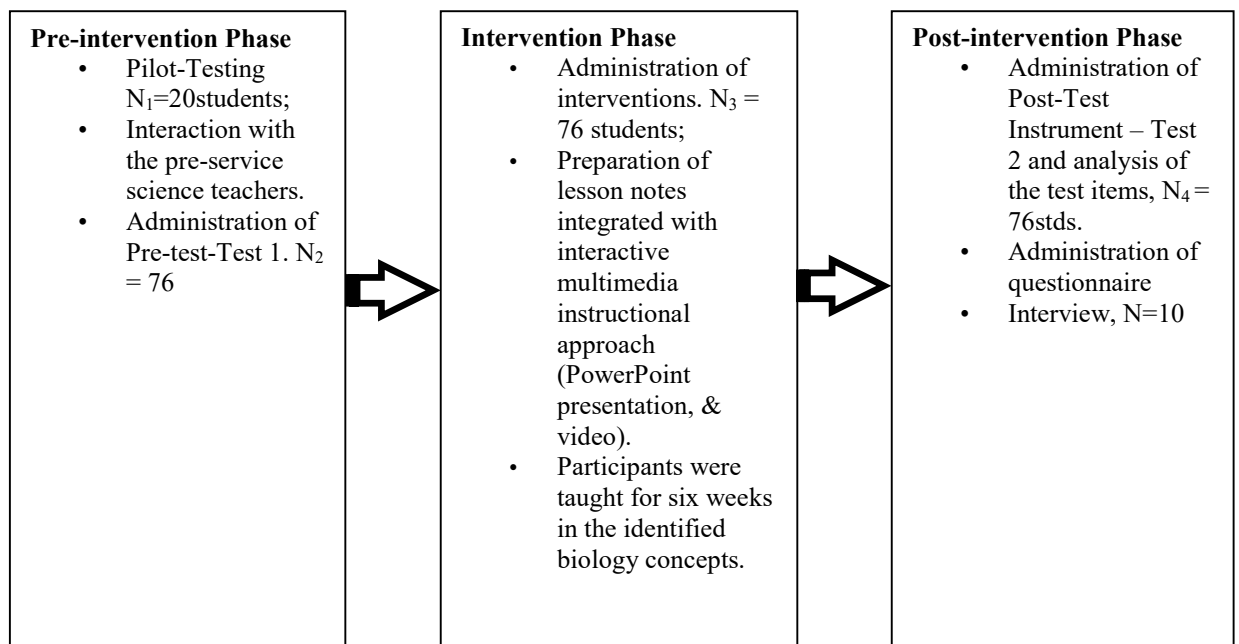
**Pre-intervention Phase**

- Pilot-Testing $N_1$=20students;
- Interaction with the pre-service science teachers.
- Administration of Pre-test-Test 1. $N_2$ = 76

**Intervention Phase**

- Administration of interventions. $N_3$ = 76 students;
- Preparation of lesson notes integrated with interactive multimedia instructional approach (PowerPoint presentation, & video).
- Participants were taught for six weeks in the identified biology concepts.

**Post-intervention Phase**

- Administration of Post-Test Instrument – Test 2 and analysis of the test items, $N_4$ = 76stds.
- Administration of questionnaire
- Interview, N=10